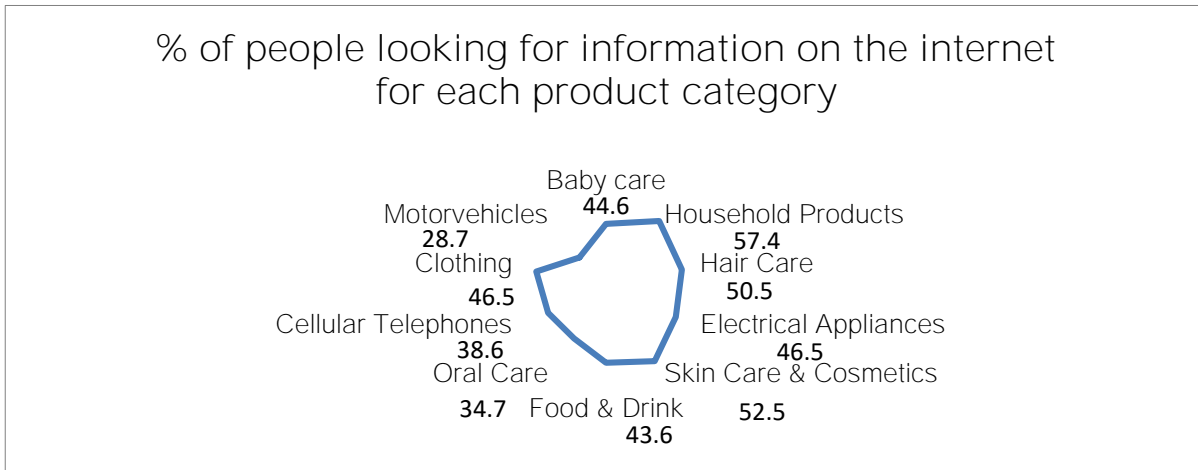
% of people looking for information on the internet for each product category

Baby care
44.6
Household Products
57.4
Hair Care
50.5
Electrical Appliances
46.5
Skin Care & Cosmetics
52.5
Food & Drink
43.6
Oral Care
34.7
Cellular Telephones
38.6
Clothing
46.5
Motorvehicles
28.7